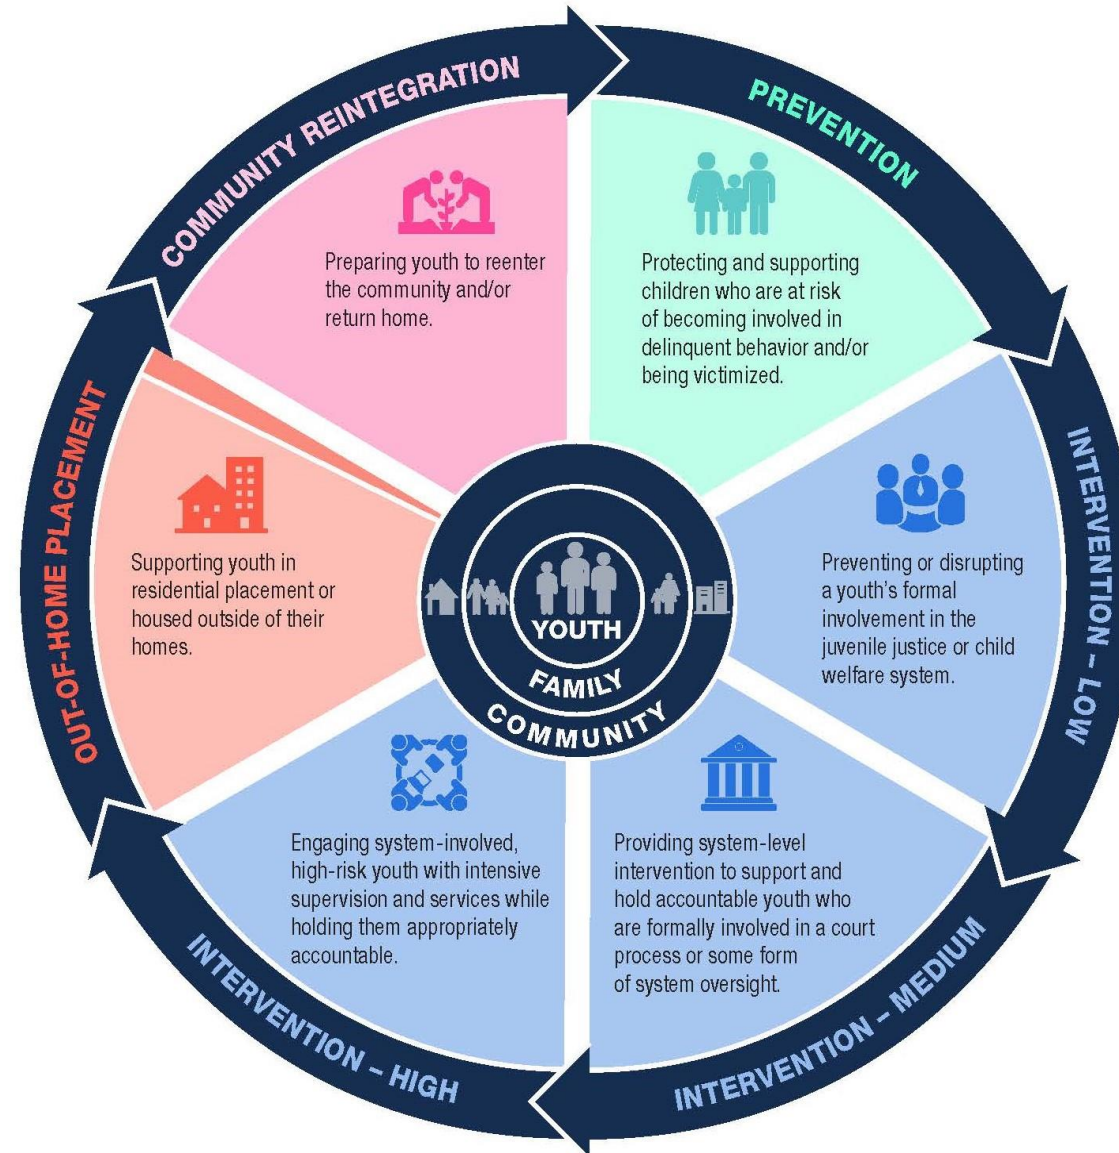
COMMUNITY REINTEGRATION

Preparing youth to reenter the community and/or return home.

PREVENTION

Protecting and supporting children who are at risk of becoming involved in delinquent behavior and/or being victimized.

INTERVENTION – LOW

Preventing or disrupting a youth's formal involvement in the juvenile justice or child welfare system.

INTERVENTION – MEDIUM

Providing system-level intervention to support and hold accountable youth who are formally involved in a court process or some form of system oversight.

INTERVENTION – HIGH

Engaging system-involved, high-risk youth with intensive supervision and services while holding them appropriately accountable.

OUT-OF-HOME PLACEMENT

Supporting youth in residential placement or housed outside of their homes.

YOUTH
FAMILY
COMMUNITY